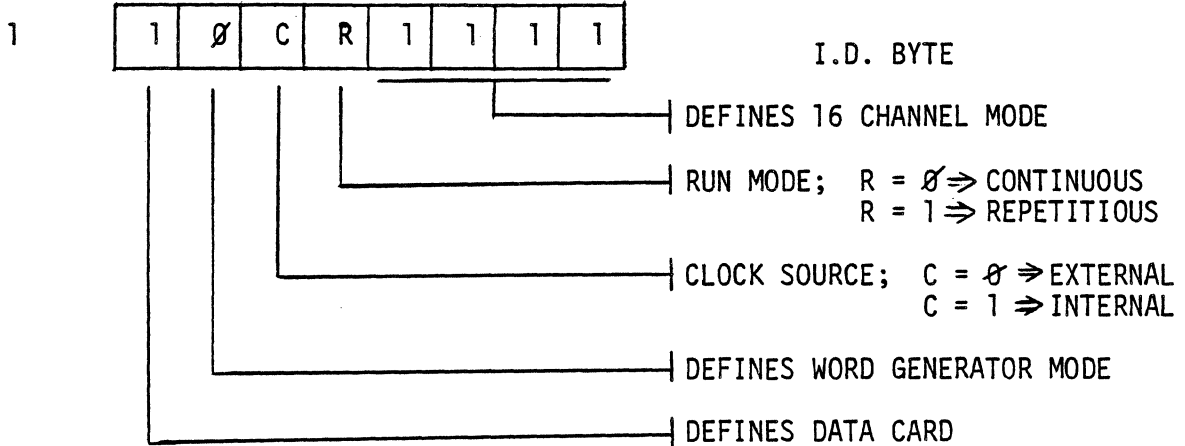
1

| 1 | Ø | C | R | 1 | 1 | 1 | 1 |
|---|---|---|---|---|---|---|---|

I.D. BYTE

DEFINES 16 CHANNEL MODE

RUN MODE; $R = Ø \Rightarrow$ CONTINUOUS
$R = 1 \Rightarrow$ REPETITIOUS

CLOCK SOURCE; $C = Ø \Rightarrow$ EXTERNAL
$C = 1 \Rightarrow$ INTERNAL

DEFINES WORD GENERATOR MODE

DEFINES DATA CARD